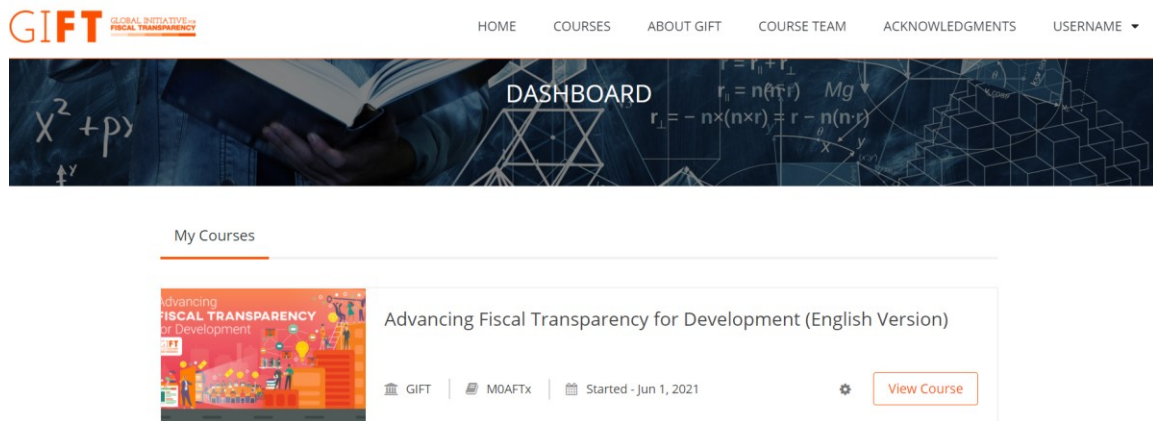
GIFT GLOBAL INITIATIVE for FISCAL TRANSPARENCY

HOME COURSES ABOUT GIFT COURSE TEAM ACKNOWLEDGMENTS USERNAME

DASHBOARD

$x^2+p$

$r = r_{\parallel} + r_{\perp}$

$r_{\parallel} = n(n \cdot r)$ Mg

$r_{\perp} = -n\times(n\times r) = r - n(n \cdot r)$

My Courses

Advancing FISCAL TRANSPARENCY for Development

GIFT

Advancing Fiscal Transparency for Development (English Version)

GIFT | M0AFTx | Started - Jun 1, 2021

View Course